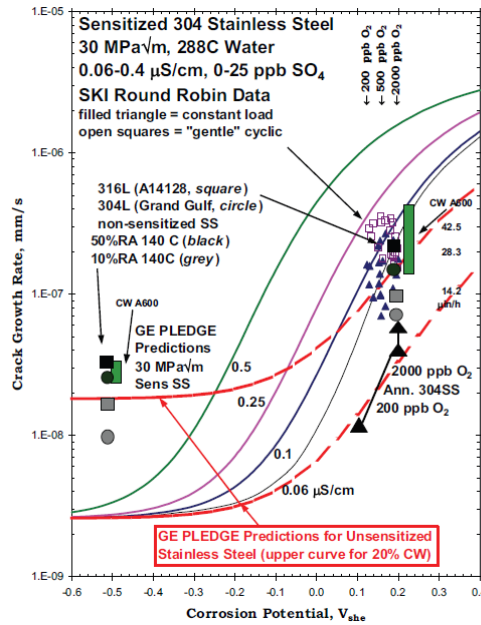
Sensitized 304 Stainless Steel
30 MPa√m, 288C Water
0.06-0.4 μS/cm, 0-25 ppb $SO_4$
SKI Round Robin Data
filled triangle = constant load
open squares = "gentle" cyclic

← 200 ppb $O_2$
← 500 ppb $O_2$
←2000 ppb $O_2$

316L (A14128, *square*)
304L (Grand Gulf, *circle*)
non-sensitized SS
50%RA 140 C (*black*)
10%RA 140C (*grey*)

CW A600
42.5
28.3
14.2
μin/h

CW A600

GE PLEDGE
Predictions
30 MPa√m
Sens SS

0.5
0.25
0.1
0.06 μS/cm

2000 ppb $O_2$
Ann. 304SS
200 ppb $O_2$

GE PLEDGE Predictions for Unsensitized Stainless Steel (upper curve for 20% CW)

1.E-05
1.E-06
1.E-07
1.E-08
1.E-09

Crack Growth Rate, mm/s

-0.6 -0.5 -0.4 -0.3 -0.2 -0.1 0.0 0.1 0.2 0.3 0.

Corrosion Potential, $V_{she}$